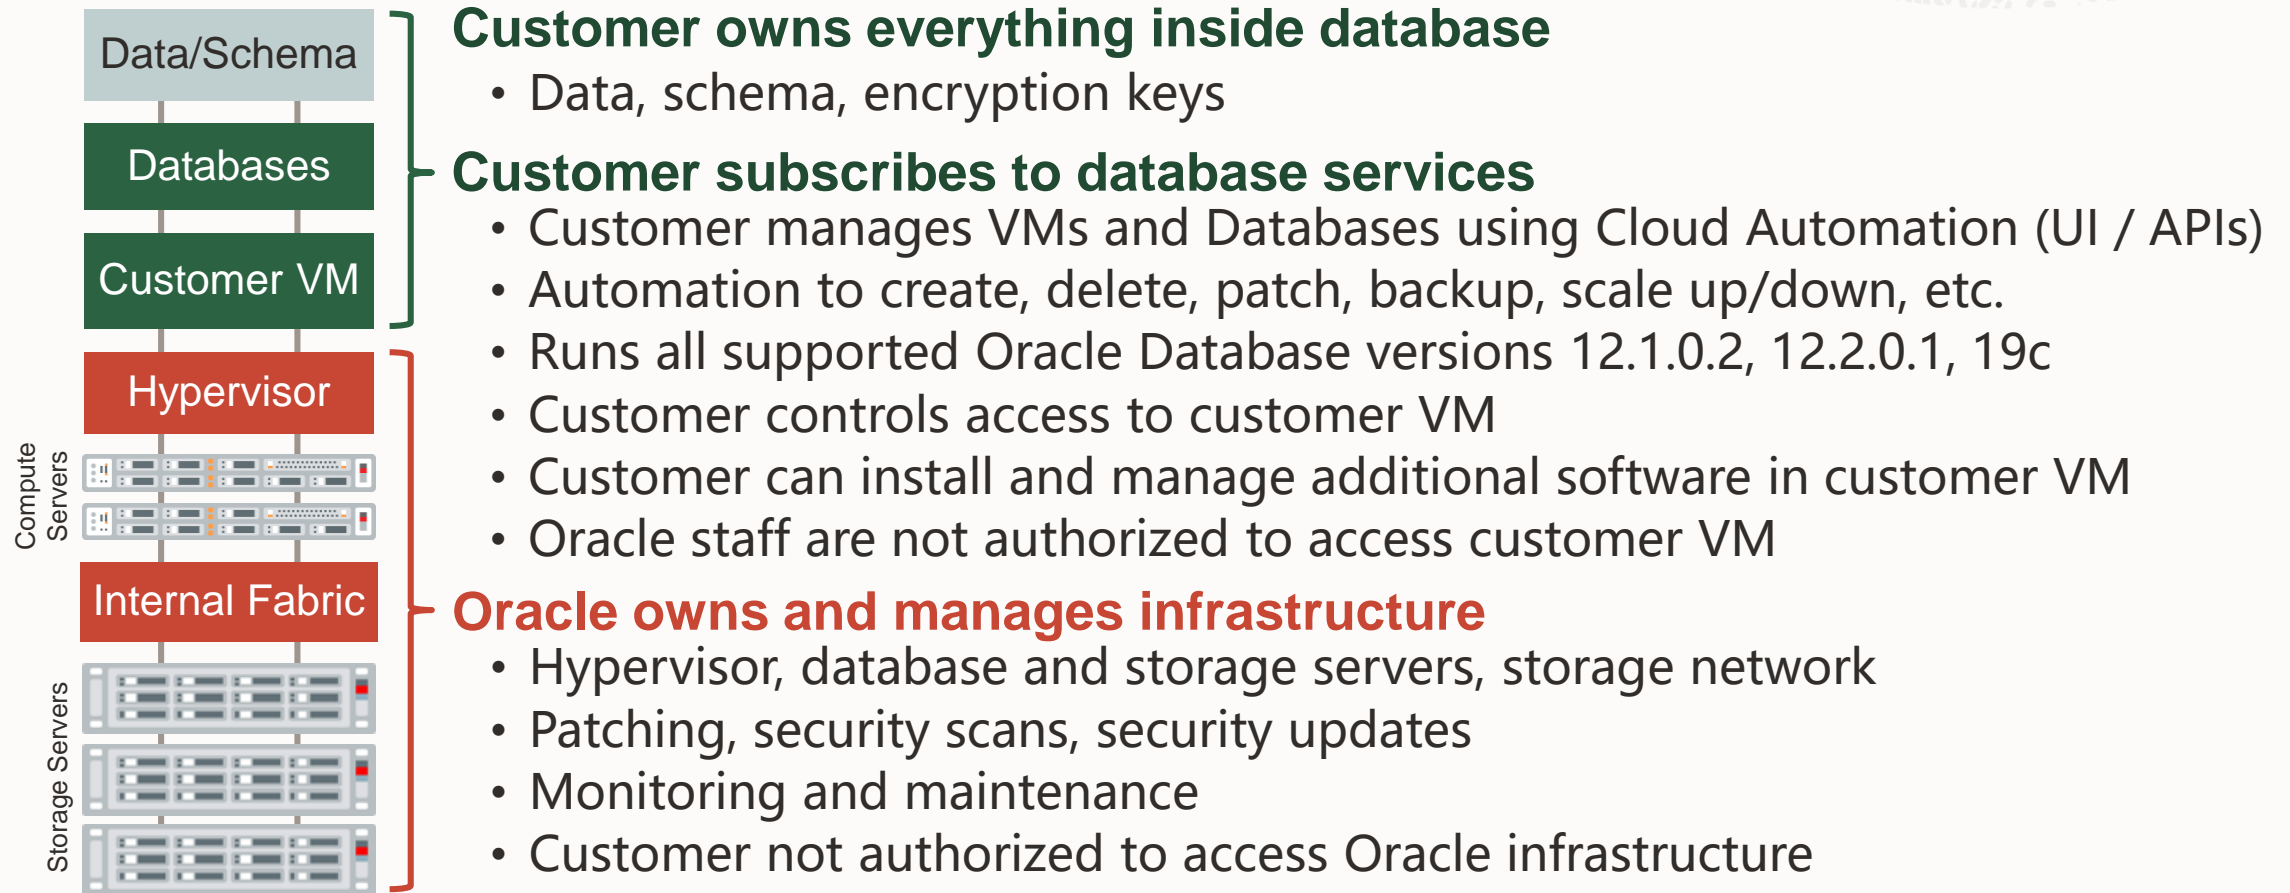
Data/Schema

Databases

Customer VM

Hypervisor

Compute Servers

Internal Fabric

Storage Servers

Customer owns everything inside database

• Data, schema, encryption keys

Customer subscribes to database services

• Customer manages VMs and Databases using Cloud Automation (UI / APIs)
• Automation to create, delete, patch, backup, scale up/down, etc.
• Runs all supported Oracle Database versions 12.1.0.2, 12.2.0.1, 19c
• Customer controls access to customer VM
• Customer can install and manage additional software in customer VM
• Oracle staff are not authorized to access customer VM

Oracle owns and manages infrastructure

• Hypervisor, database and storage servers, storage network
• Patching, security scans, security updates
• Monitoring and maintenance
• Customer not authorized to access Oracle infrastructure